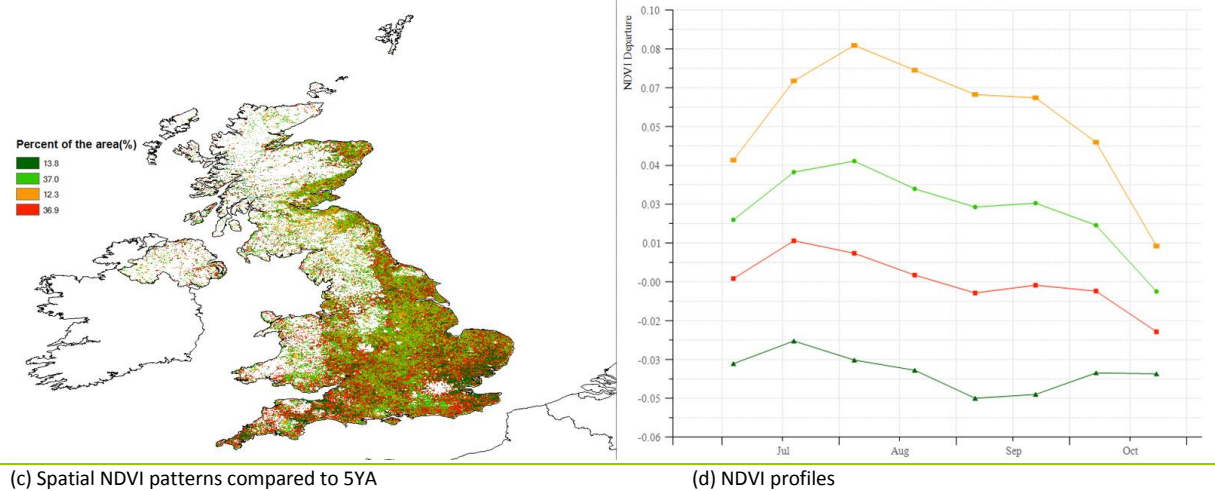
Percent of the area(%)
13.8
37.0
12.3
36.9

NDVI Departure
0.10
0.08
0.07
0.05
0.04
0.03
0.01
-0.00
-0.02
-0.03
-0.05
-0.06
Jul
Aug
Sep
Oct

(c) Spatial NDVI patterns compared to 5YA

(d) NDVI profiles